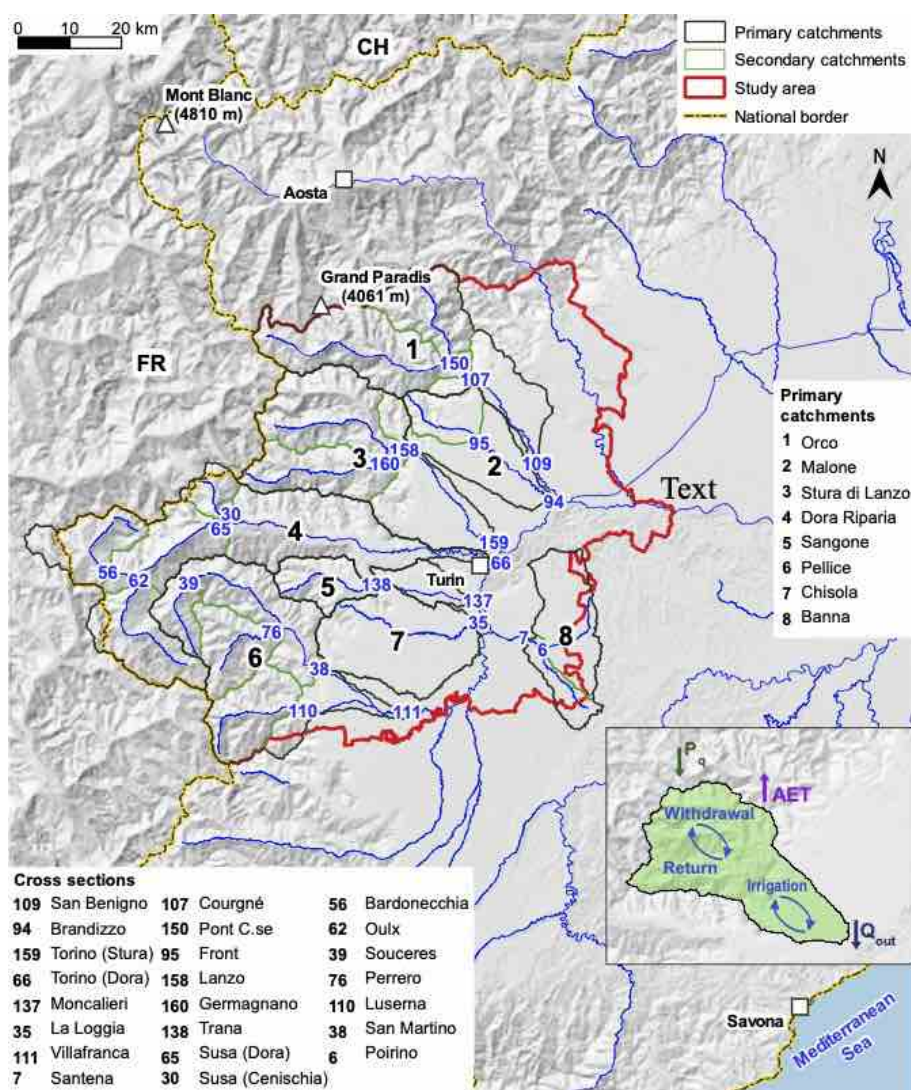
0 10 20 km

CH

Primary catchments
Secondary catchments
Study area
National border

Mont Blanc (4810 m)

Aosta

N

Grand Paradis (4061 m)

FR

1
150
107

Primary catchments
1 Orco
2 Malone
3 Stura di Lanzo
4 Dora Riparia
5 Sangone
6 Pellice
7 Chisola
8 Banna

3
158
160
95
2
109
94
Text
30
65
4
159
66
Turin
56
62
39
5
138
137
35
7
8
76
6
38
7
6
110
111

$P_q$
AET
Withdrawal
Return
Irrigation
$Q_{out}$

Savona
Mediterranean Sea

Cross sections
109 San Benigno
94 Brandizzo
159 Torino (Stura)
66 Torino (Dora)
137 Moncalieri
35 La Loggia
111 Villafranca
7 Santena
107 Courgné
150 Pont C.se
95 Front
158 Lanzo
160 Germagnano
138 Trana
65 Susa (Dora)
30 Susa (Cenischia)
56 Bardonecchia
62 Oulx
39 Souceres
76 Perrero
110 Luserna
38 San Martino
6 Poirino